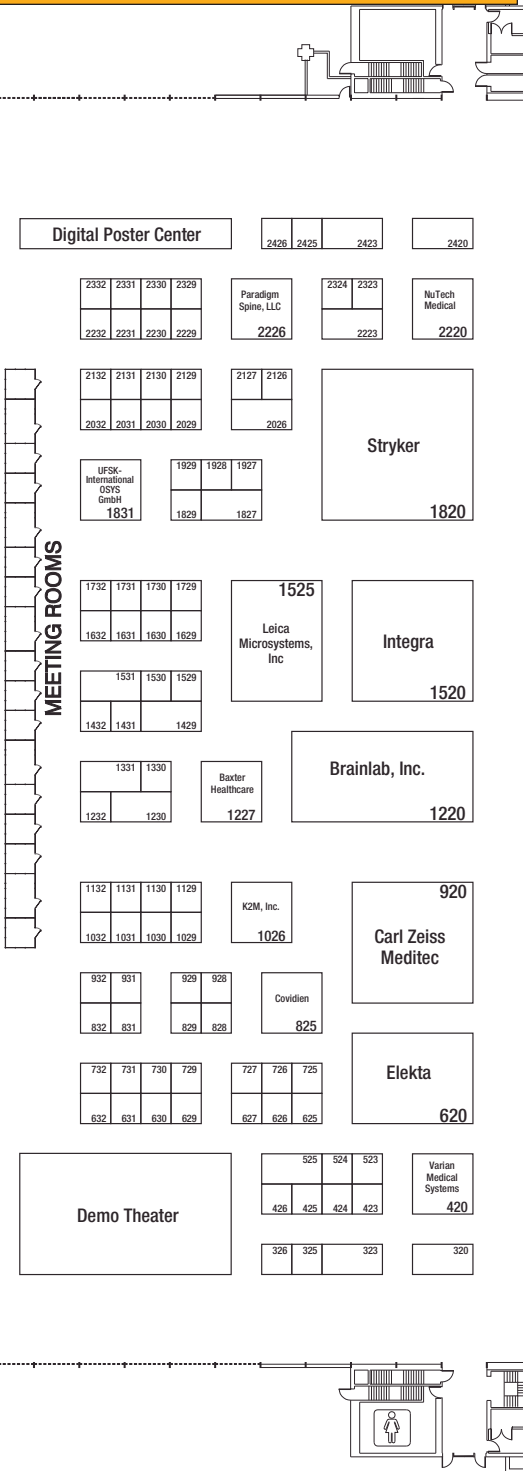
Digital Poster Center

2426 2425 2423 2420

2332 2331 2330 2329
2232 2231 2230 2229

Paradigm Spine, LLC
2226

2324 2323
2223

NuTech Medical
2220

2132 2131 2130 2129
2032 2031 2030 2029

2127 2126
2026

Stryker
1820

UFSK-International OSYS GmbH
1831

1929 1928 1927
1829 1827

MEETING ROOMS

1732 1731 1730 1729
1632 1631 1630 1629

1525
Leica Microsystems, Inc

Integra
1520

1531 1530 1529
1432 1431 1429

Brainlab, Inc.
1220

1331 1330
1232 1230

Baxter Healthcare
1227

1132 1131 1130 1129
1032 1031 1030 1029

K2M, Inc.
1026

920
Carl Zeiss Meditec

932 931
832 831

929 928
829 828

Covidien
825

Elekta
620

732 731 730 729
632 631 630 629

727 726 725
627 626 625

Demo Theater

525 524 523
426 425 424 423

Varian Medical Systems
420

326 325 323 320